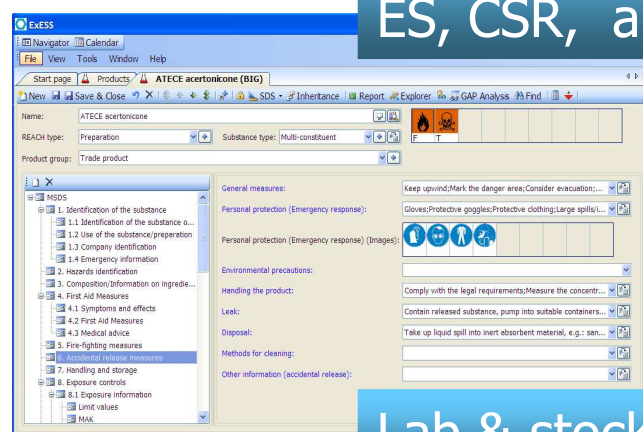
ExESS

ES, CSR, a

Navigator Calendar

File View Tools Window Help

Start page Products ATECE acertonicone (BIG)

New Save & Close SDS Inheritance Report Explorer GAP Analysis Find

Name: ATECE acertonicone

REACH type: Preparation

Substance type: Multi-constituent

Product group: Trade product

F T

MSDS
1. Identification of the substance
1.1 Identification of the substance o...
1.2 Use of the substance/preparation
1.3 Company identification
1.4 Emergency information
2. Hazards identification
3. Composition/Information on ingredie...
4. First Aid Measures
4.1 Symptoms and effects
4.2 First Aid Measures
4.3 Medical advice
5. Fire-fighting measures
6. Accidental release measures
7. Handling and storage
8. Exposure controls
8.1 Exposure information
Limit values
MAK

General measures: Keep upwind;Mark the danger area;Consider evacuation;...

Personal protection (Emergency response): Gloves;Protective goggles;Protective clothing;Large spills/i...

Personal protection (Emergency response) (Images):

Environmental precautions:

Handling the product: Comply with the legal requirements;Measure the concentr...

Leak: Contain released substance, pump into suitable containers...

Disposal: Take up liquid spill into inert absorbent material, e.g.: san...

Methods for cleaning:

Other information (accidental release):

Lab & stock